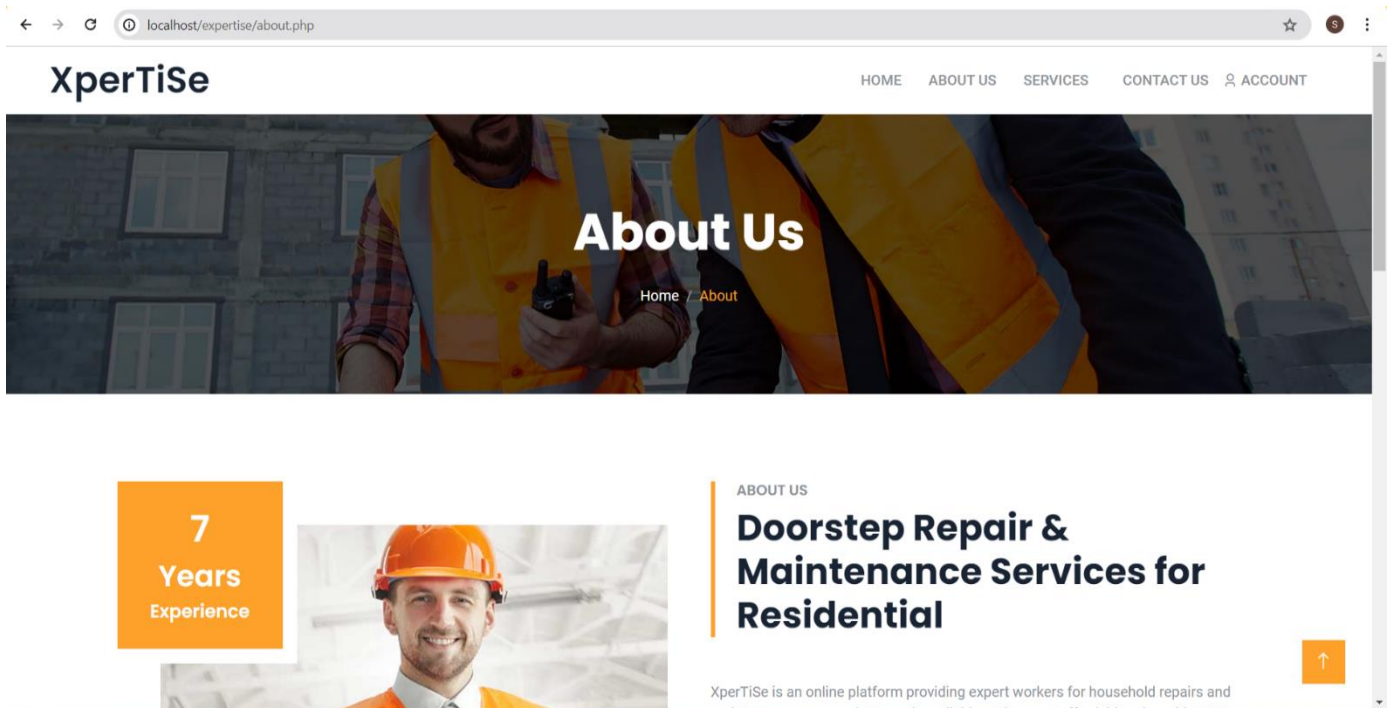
localhost/expertise/about.php

XperTiSe

HOME ABOUT US SERVICES CONTACT US ACCOUNT

About Us

Home / About

7 Years Experience

ABOUT US

Doorstep Repair & Maintenance Services for Residential

XperTiSe is an online platform providing expert workers for household repairs and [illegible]

↑